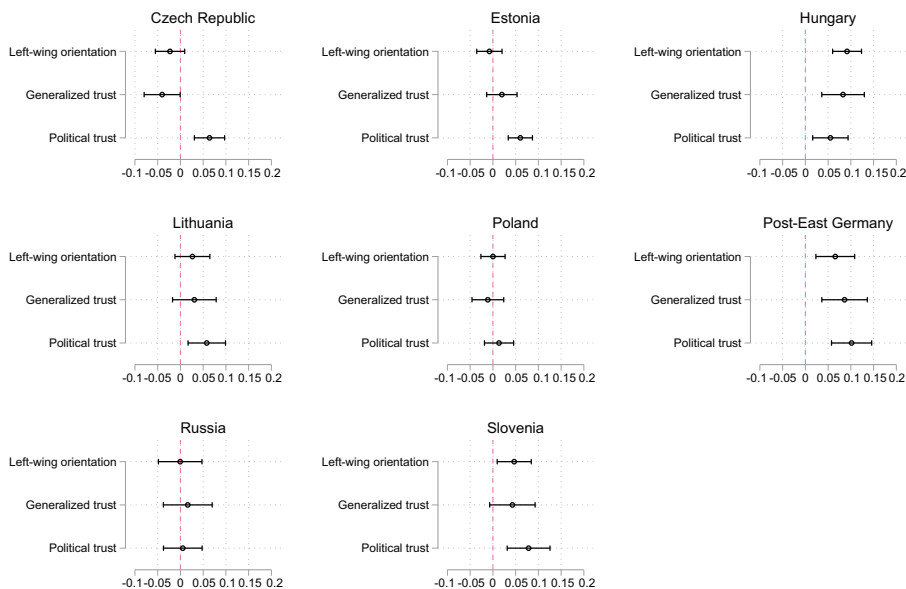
Czech Republic

Left-wing orientation

Generalized trust

Political trust

-0.1 -0.05 0 0.05 0.1 0.15 0.2

Estonia

Left-wing orientation

Generalized trust

Political trust

-0.1 -0.05 0 0.05 0.1 0.15 0.2

Hungary

Left-wing orientation

Generalized trust

Political trust

-0.1 -0.05 0 0.05 0.1 0.15 0.2

Lithuania

Left-wing orientation

Generalized trust

Political trust

-0.1 -0.05 0 0.05 0.1 0.15 0.2

Poland

Left-wing orientation

Generalized trust

Political trust

-0.1 -0.05 0 0.05 0.1 0.15 0.2

Post-East Germany

Left-wing orientation

Generalized trust

Political trust

-0.1 -0.05 0 0.05 0.1 0.15 0.2

Russia

Left-wing orientation

Generalized trust

Political trust

-0.1 -0.05 0 0.05 0.1 0.15 0.2

Slovenia

Left-wing orientation

Generalized trust

Political trust

-0.1 -0.05 0 0.05 0.1 0.15 0.2